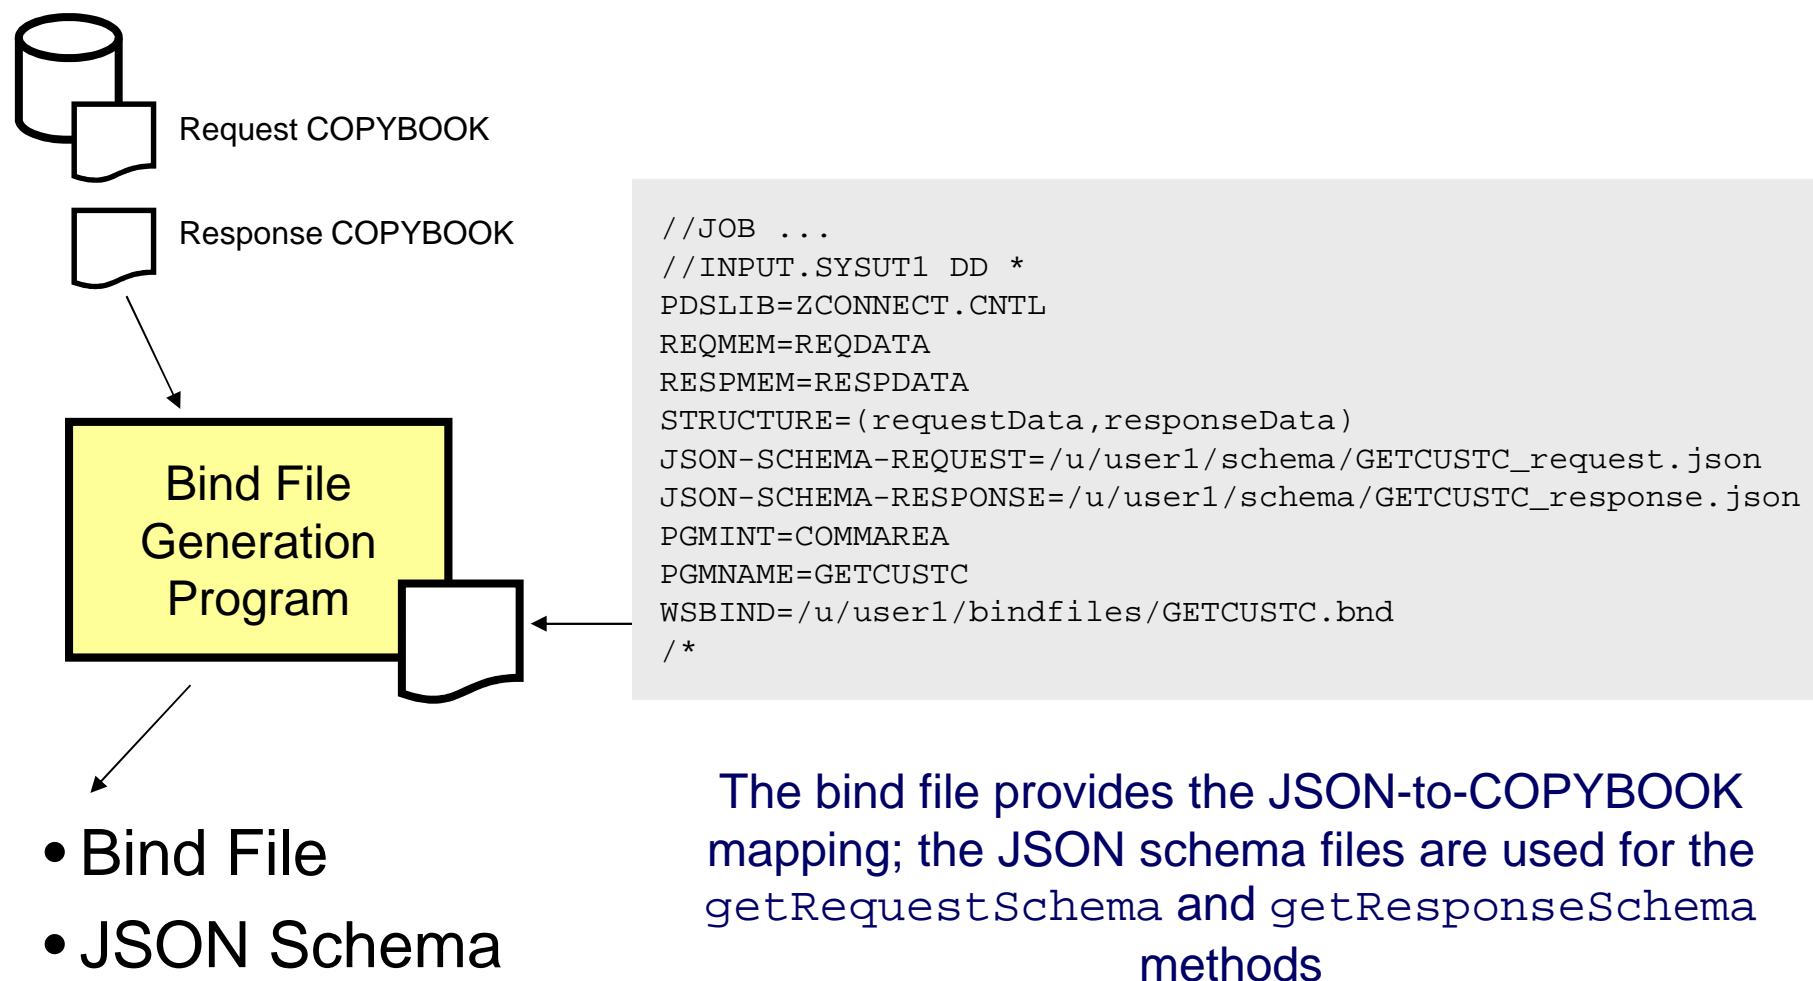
Request COPYBOOK

Response COPYBOOK

//JOB ...
//INPUT.SYSUT1 DD *
PDSLIB=ZCONNECT.CNTL
REQMEM=REQDATA
RESPMEM=RESPDATA
STRUCTURE=(requestData,responseData)
JSON-SCHEMA-REQUEST=/u/user1/schema/GETCUSTC_request.json
JSON-SCHEMA-RESPONSE=/u/user1/schema/GETCUSTC_response.json
PGMINT=COMMAREA
PGMNAME=GETCUSTC
WSBIND=/u/user1/bindfiles/GETCUSTC.bnd
/*

Bind File Generation Program

• Bind File
• JSON Schema

The bind file provides the JSON-to-COPYBOOK mapping; the JSON schema files are used for the getRequestSchema and getResponseSchema methods